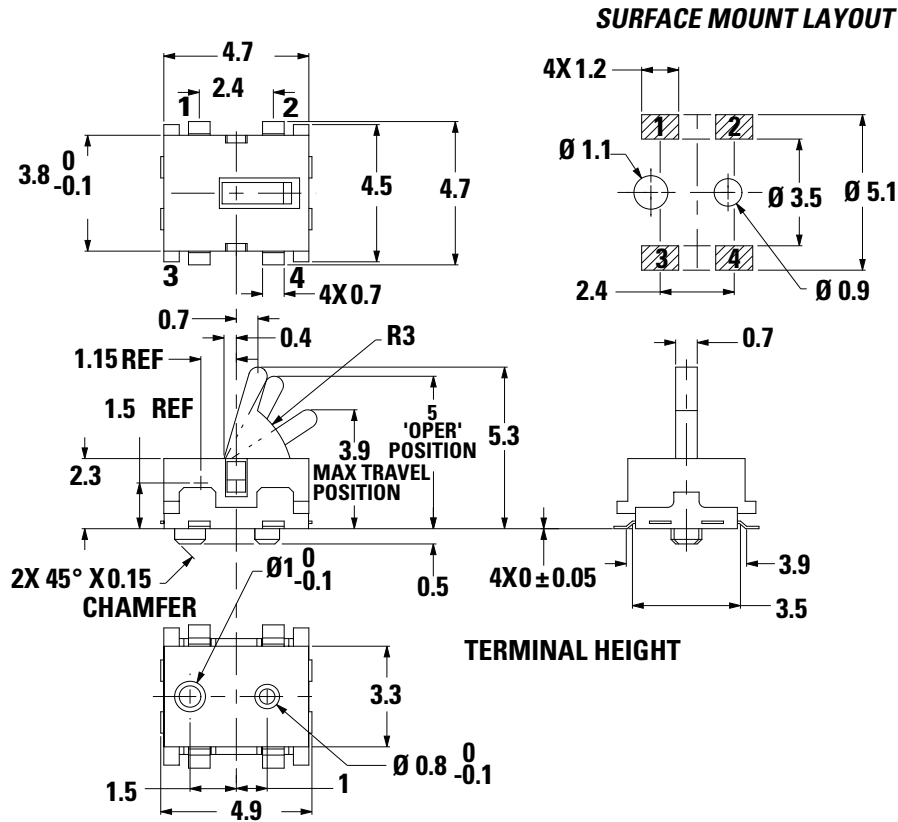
SURFACE MOUNT LAYOUT

4.7
2.4
1
2
$3.8 \begin{smallmatrix} 0 \\ -0.1 \end{smallmatrix}$
4.5
4.7
3
4
4X 0.7

4X 1.2
1
2
Ø 1.1
Ø 3.5
Ø 5.1
3
4
2.4
Ø 0.9

0.7
0.4
R3
1.15 REF
1.5 REF
5 'OPER' POSITION
5.3
3.9 MAX TRAVEL POSITION
2.3
0.7

$\text{Ø}1 \begin{smallmatrix} 0 \\ -0.1 \end{smallmatrix}$
2X 45° X 0.15 CHAMFER
0.5
4X 0 ± 0.05
3.9
3.5

TERMINAL HEIGHT

3.3
$\text{Ø } 0.8 \begin{smallmatrix} 0 \\ -0.1 \end{smallmatrix}$
1.5
1
4.9